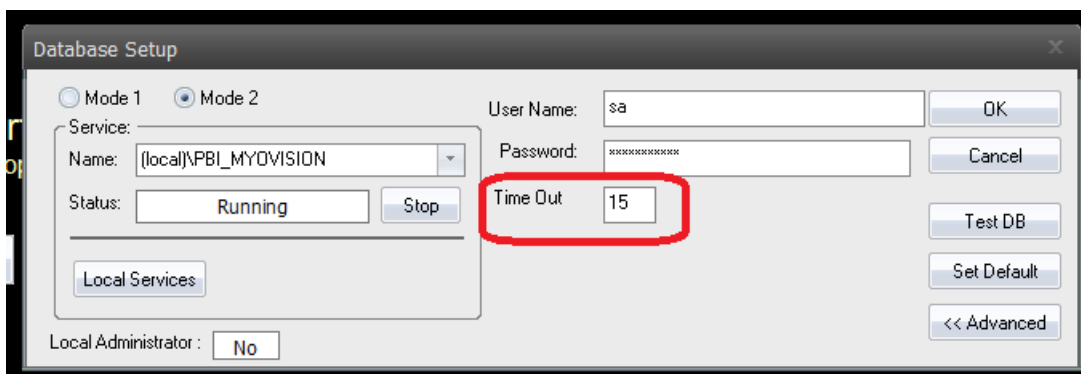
Database Setup

Mode 1 Mode 2

Service:

Name: (local)\PBI_MYOVISION

Status: Running Stop

Local Services

Local Administrator : No

User Name: sa

Password: ***********

Time Out 15

OK

Cancel

Test DB

Set Default

<< Advanced